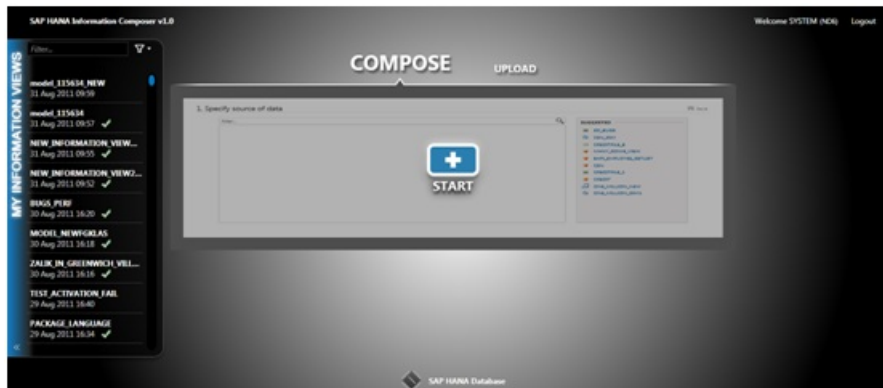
SAP HANA Information Composer v1.0

Welcome SYSTEM (N06) Logout

MY INFORMATION VIEWS

Filter...

model_115634_NEW
31 Aug 2011 09:59

model_115634
31 Aug 2011 09:57

NEW_INFORMATION_VIEW...
31 Aug 2011 09:55

NEW_INFORMATION_VIEW2...
31 Aug 2011 09:52

BUGS_PERF
30 Aug 2011 16:20

MODEL_NEWFGKLAS
30 Aug 2011 16:18

ZALIK_IN_GREENWICH_VILL...
30 Aug 2011 16:16

TEST_ACTIVATION_FAIL
29 Aug 2011 16:40

PACKAGE_LANGUAGE
29 Aug 2011 16:34

COMPOSE

UPLOAD

1. Specify source of data

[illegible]

START

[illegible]

SAP HANA Database